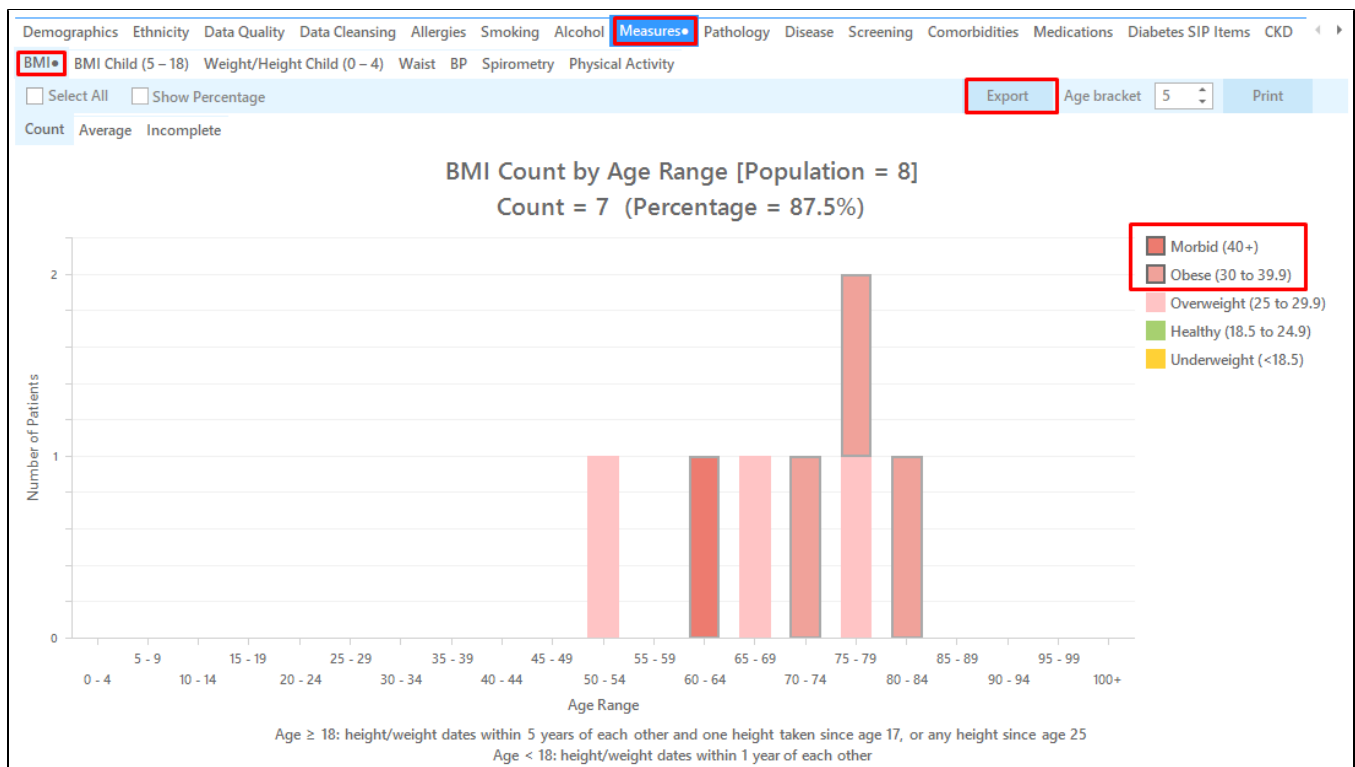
Demographics Ethnicity Data Quality Data Cleansing Allergies Smoking Alcohol Measures● Pathology Disease Screening Comorbidities Medications Diabetes SIP Items CKD

BMI● BMI Child (5 – 18) Weight/Height Child (0 – 4) Waist BP Spirometry Physical Activity

Select All Show Percentage Export Age bracket 5 Print

Count Average Incomplete

BMI Count by Age Range [Population = 8]
Count = 7 (Percentage = 87.5%)

Morbid (40+)
Obese (30 to 39.9)
Overweight (25 to 29.9)
Healthy (18.5 to 24.9)
Underweight (<18.5)

Number of Patients

2
1
0

5 - 9 15 - 19 25 - 29 35 - 39 45 - 49 55 - 59 65 - 69 75 - 79 85 - 89 95 - 99
0 - 4 10 - 14 20 - 24 30 - 34 40 - 44 50 - 54 60 - 64 70 - 74 80 - 84 90 - 94 100+

Age Range

Age ≥ 18: height/weight dates within 5 years of each other and one height taken since age 17, or any height since age 25
Age < 18: height/weight dates within 1 year of each other